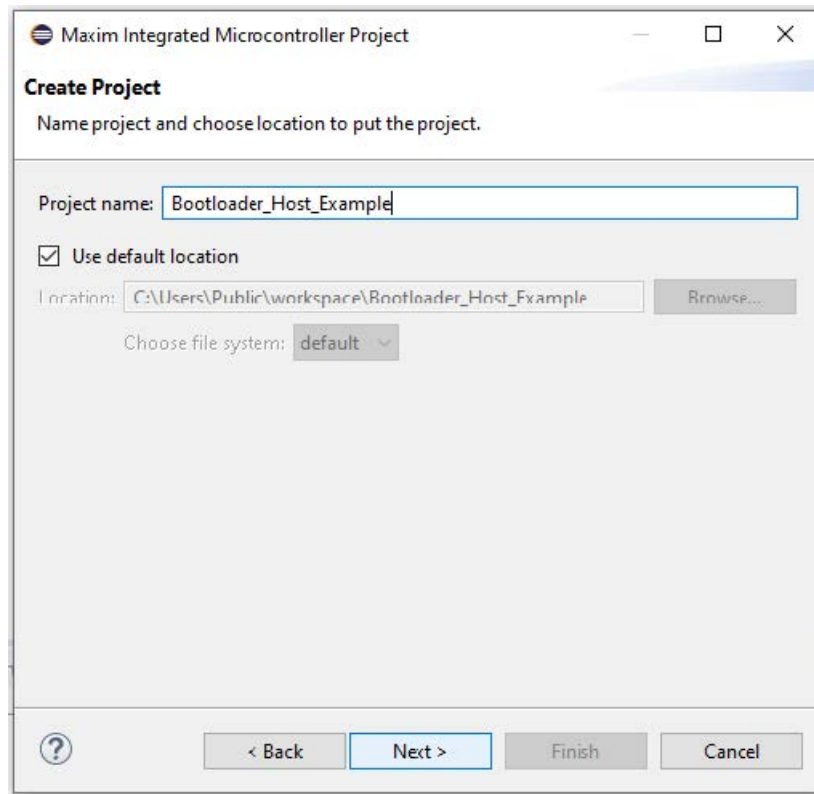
Maxim Integrated Microcontroller Project

Create Project

Name project and choose location to put the project.

Project name: Bootloader_Host_Example

Use default location

Location: C:\Users\Public\workspace\Bootloader_Host_Example

Browse...

Choose file system: default

?

< Back

Next >

Finish

Cancel